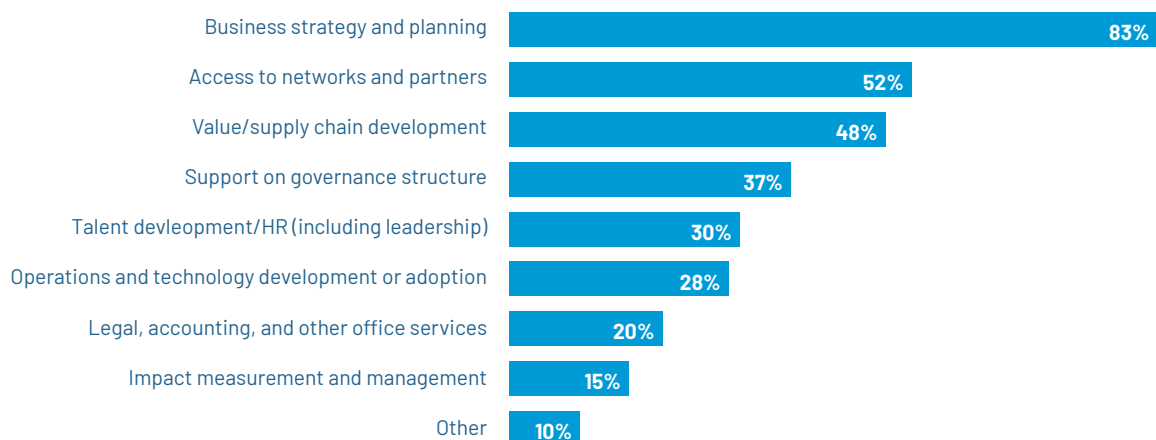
Business strategy and planning 83%
Access to networks and partners 52%
Value/supply chain development 48%
Support on governance structure 37%
Talent devleopment/HR (including leadership) 30%
Operations and technology development or adoption 28%
Legal, accounting, and other office services 20%
Impact measurement and management 15%
Other 10%